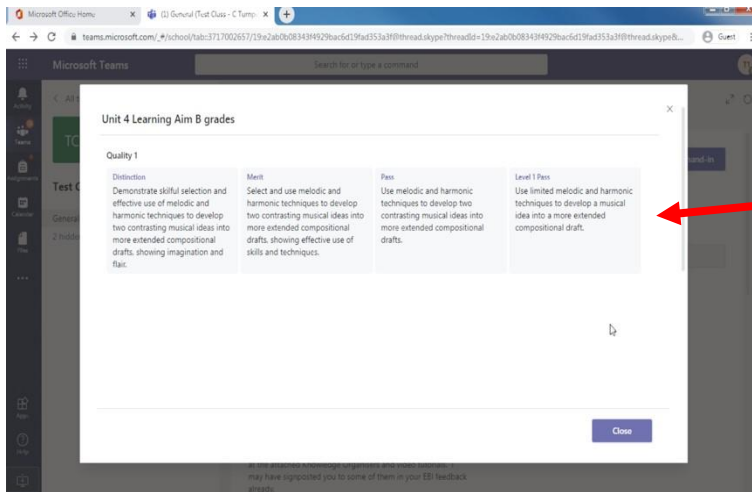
Microsoft Office Home
(1) General (Test Class - C Tump
teams.microsoft.com/_#/school/tab::3717002657/19:e2ab0b08343f4929bac6d19fad353a3f@thread.skype?threadId=19:e2ab0b08343f4929bac6d19fad353a3f@thread.skype&...
Guest

Microsoft Teams
Search for or type a command

Activity
Teams
Assignments
Calendar
Files
Apps
Help

Test C
General
2 hidde

Hand-in

Unit 4 Learning Aim B grades

Quality 1

| Distinction | Merit | Pass | Level 1 Pass |
|---|---|---|---|
| Demonstrate skilful selection and effective use of melodic and harmonic techniques to develop two contrasting musical ideas into more extended compositional drafts, showing imagination and flair. | Select and use melodic and harmonic techniques to develop two contrasting musical ideas into more extended compositional drafts, showing effective use of skills and techniques. | Use melodic and harmonic techniques to develop two contrasting musical ideas into more extended compositional drafts. | Use limited melodic and harmonic techniques to develop a musical idea into a more extended compositional draft. |

Close

at the attached Knowledge Organisers and video tutorials. I may have signposted you to some of them in your EEI feedback already.